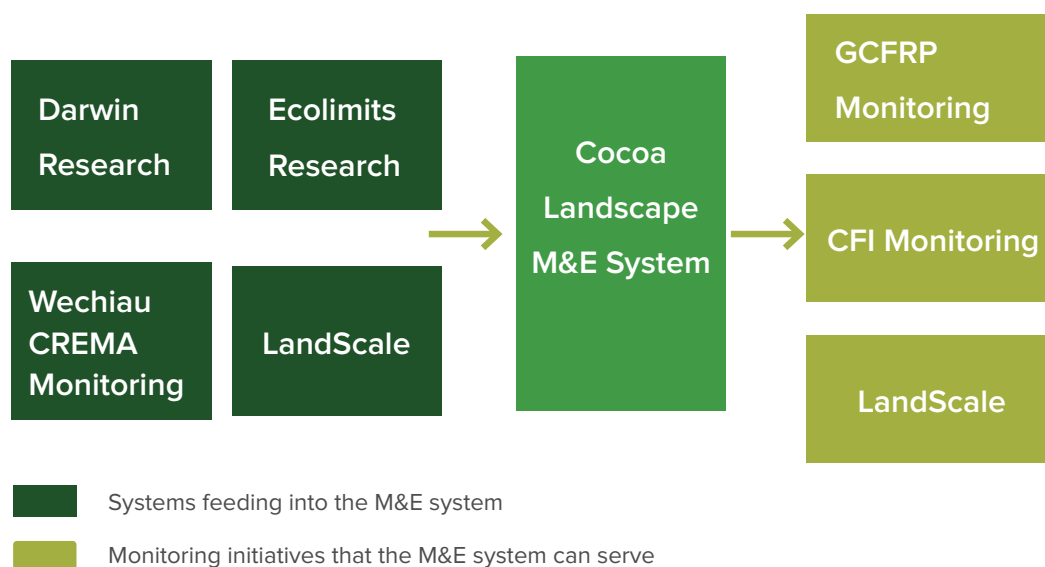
Darwin Research

Ecolimits Research

Wechiau CREMA Monitoring

LandScale

Cocoa Landscape M&E System

GCFRP Monitoring

CFI Monitoring

LandScale

Systems feeding into the M&E system

Monitoring initiatives that the M&E system can serve